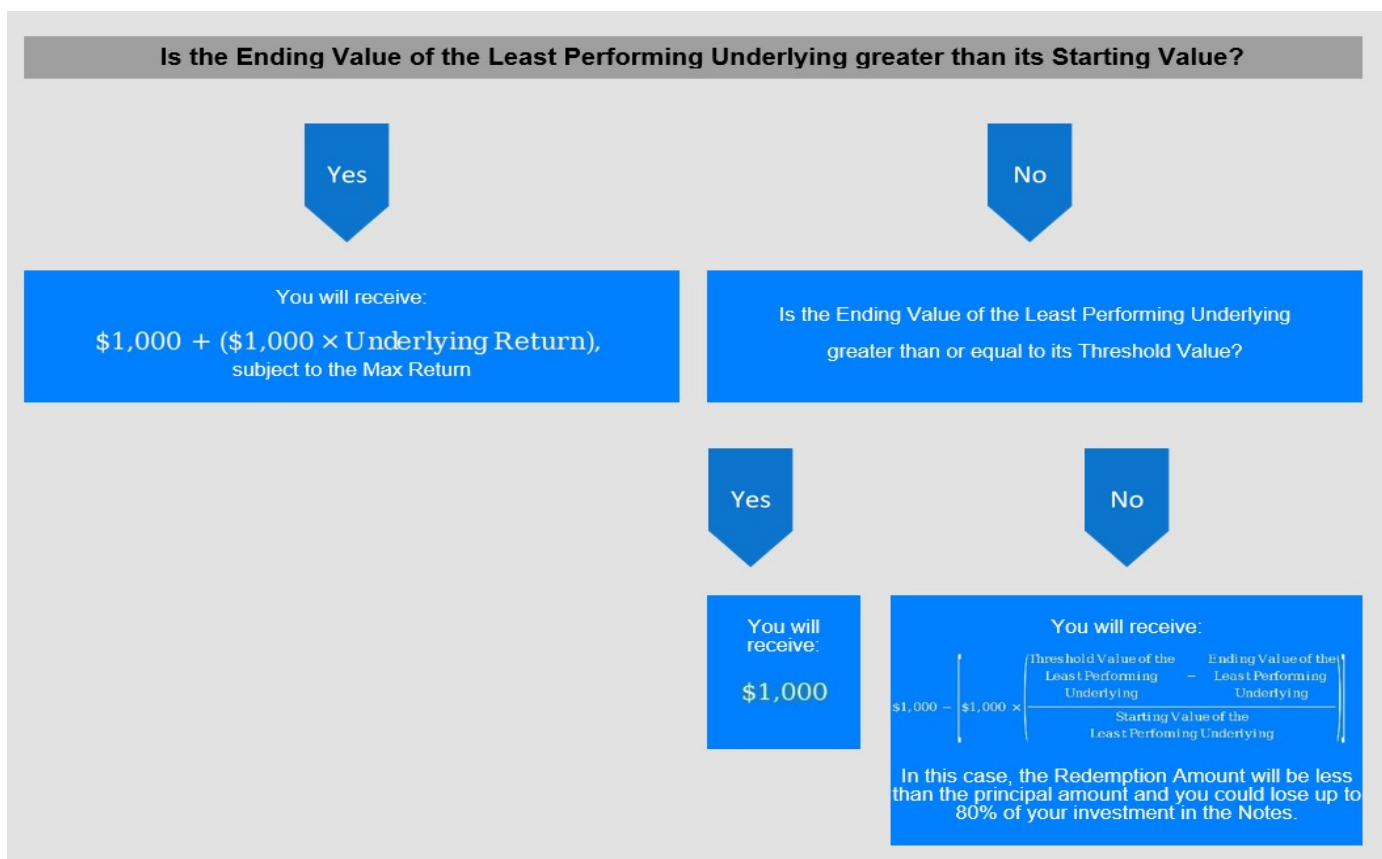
Is the Ending Value of the Least Performing Underlying greater than its Starting Value?

Yes

No

You will receive:

$\$1,000 + (\$1,000 \times \text{Underlying Return})$, subject to the Max Return

Is the Ending Value of the Least Performing Underlying greater than or equal to its Threshold Value?

Yes

No

You will receive:

$1,000

You will receive:

$\$1,000 - \left[\$1,000 \times \left(\frac{\text{Threshold Value of the Least Performing Underlying} - \text{Ending Value of the Least Performing Underlying}}{\text{Starting Value of the Least Perfoming Underlying}}\right)\right]$

In this case, the Redemption Amount will be less than the principal amount and you could lose up to 80% of your investment in the Notes.